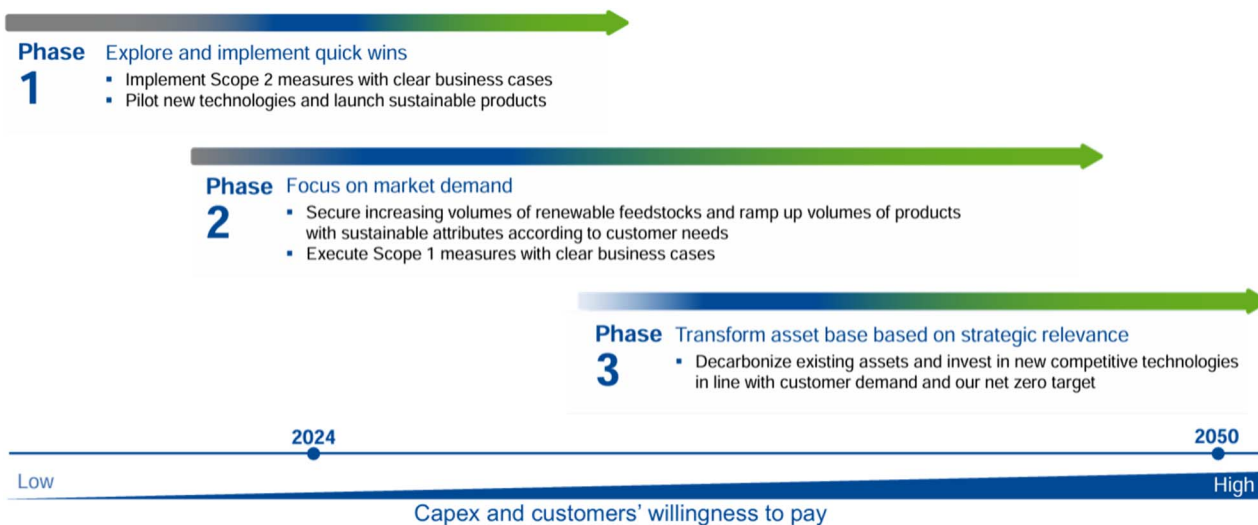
Phase 1
Explore and implement quick wins
- Implement Scope 2 measures with clear business cases
- Pilot new technologies and launch sustainable products

Phase 2
Focus on market demand
- Secure increasing volumes of renewable feedstocks and ramp up volumes of products with sustainable attributes according to customer needs
- Execute Scope 1 measures with clear business cases

Phase 3
Transform asset base based on strategic relevance
- Decarbonize existing assets and invest in new competitive technologies in line with customer demand and our net zero target

2024
2050
Low
High
Capex and customers' willingness to pay